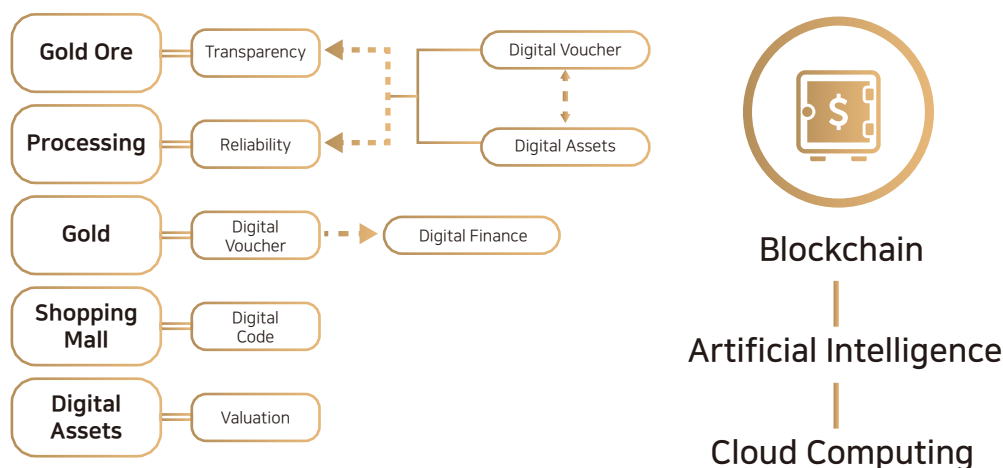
Gold Ore
Transparency
Digital Voucher
Processing
Reliability
Digital Assets
Gold
Digital Voucher
Digital Finance
Shopping Mall
Digital Code
Digital Assets
Valuation

$
Blockchain
Artificial Intelligence
Cloud Computing